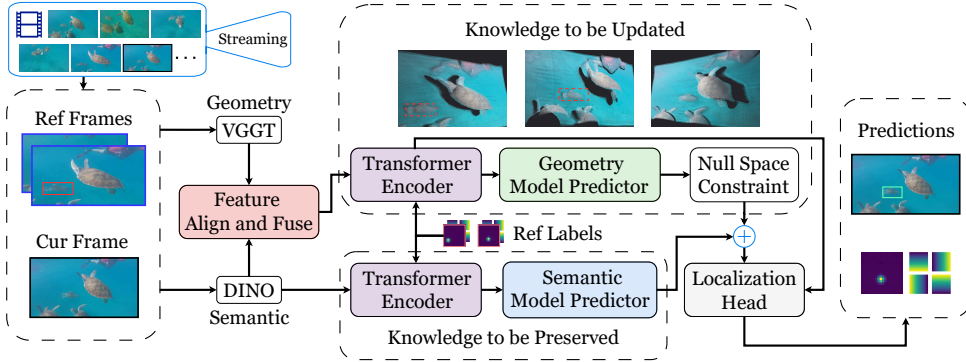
Streaming

. . .

Knowledge to be Updated

Ref Frames

Geometry

VGGT

Feature Align and Fuse

Cur Frame

DINO

Semantic

Transformer Encoder

Geometry Model Predictor

Null Space Constraint

Ref Labels

Transformer Encoder

Semantic Model Predictor

Localization Head

Knowledge to be Preserved

Predictions